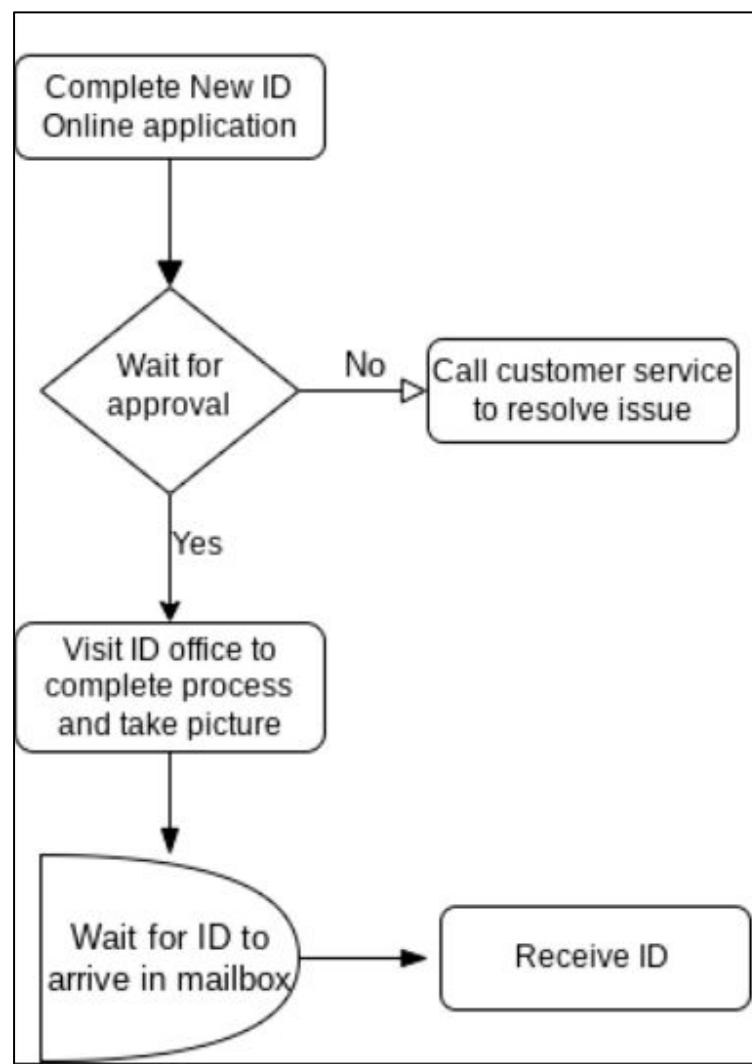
Complete New ID Online application

Wait for approval

No

Call customer service to resolve issue

Yes

Visit ID office to complete process and take picture

Wait for ID to arrive in mailbox

Receive ID